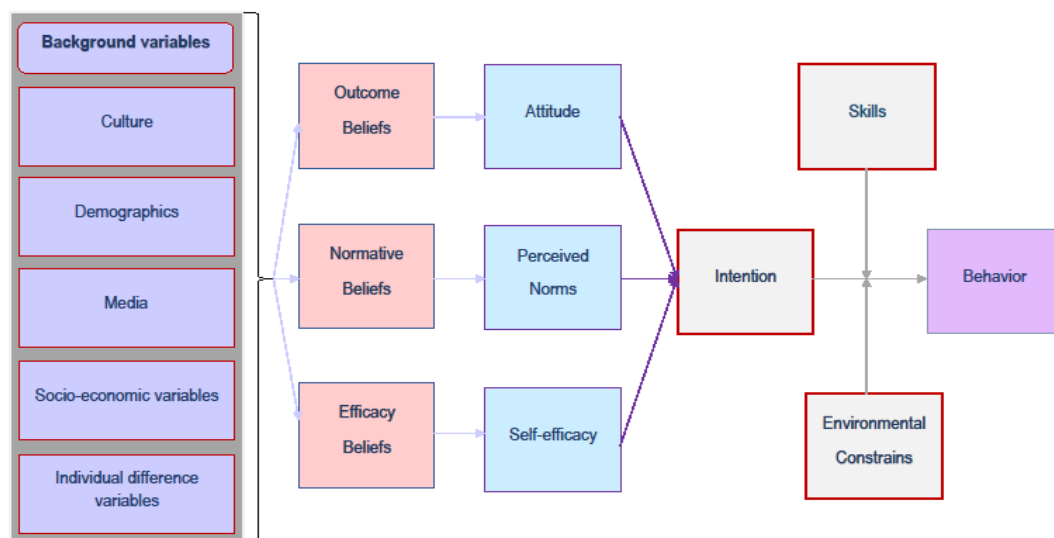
Background variables

Culture

Demographics

Media

Socio-economic variables

Individual difference variables

Outcome Beliefs

Normative Beliefs

Efficacy Beliefs

Attitude

Perceived Norms

Self-efficacy

Intention

Skills

Environmental Constrains

Behavior